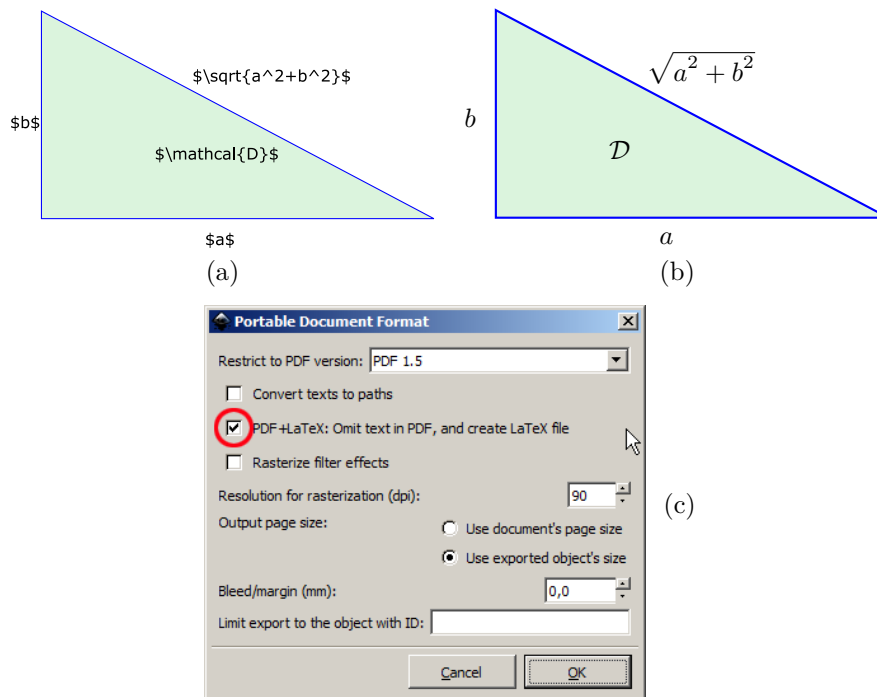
\$\sqrt{a^2+b^2}\$

\$b\$

\$\mathcal{D}\$

\$a\$

(a)

$\sqrt{a^2+b^2}$

$b$

$\mathcal{D}$

$a$

(b)

Portable Document Format

Restrict to PDF version: PDF 1.5

Convert texts to paths

PDF+LaTeX: Omit text in PDF, and create LaTeX file

Rasterize filter effects

Resolution for rasterization (dpi): 90

Output page size:

Use document's page size

Use exported object's size

Bleed/margin (mm): 0,0

Limit export to the object with ID:

Cancel

OK

(c)